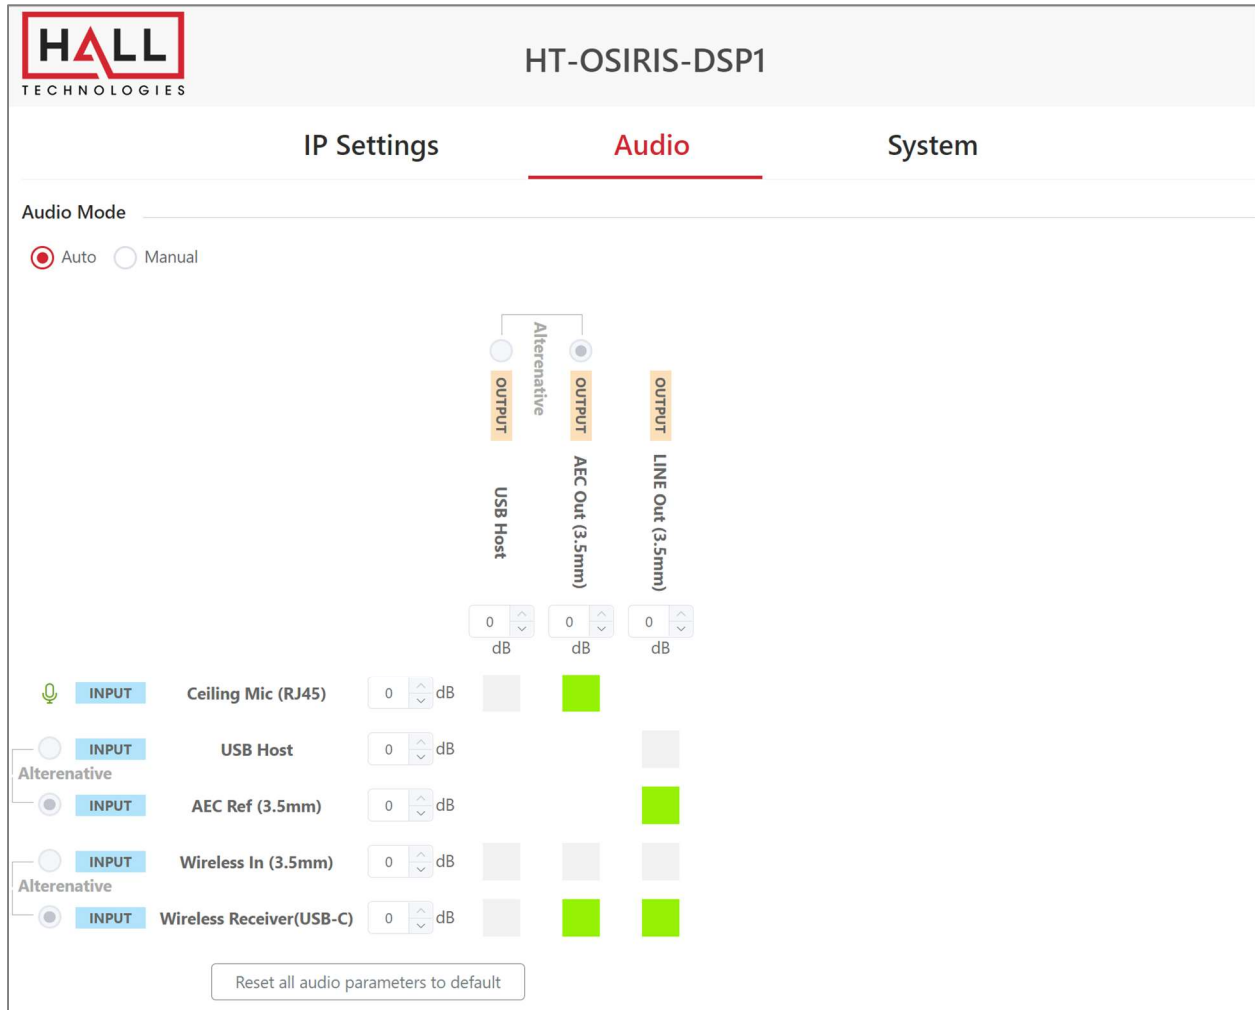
HALL TECHNOLOGIES

HT-OSIRIS-DSP1

IP Settings Audio System

Audio Mode

Auto Manual

Alterenative

OUTPUT USB Host

OUTPUT AEC Out (3.5mm)

OUTPUT LINE Out (3.5mm)

0 dB 0 dB 0 dB

INPUT Ceiling Mic (RJ45) 0 dB

INPUT USB Host 0 dB

Alterenative

INPUT AEC Ref (3.5mm) 0 dB

INPUT Wireless In (3.5mm) 0 dB

Alterenative

INPUT Wireless Receiver(USB-C) 0 dB

Reset all audio parameters to default